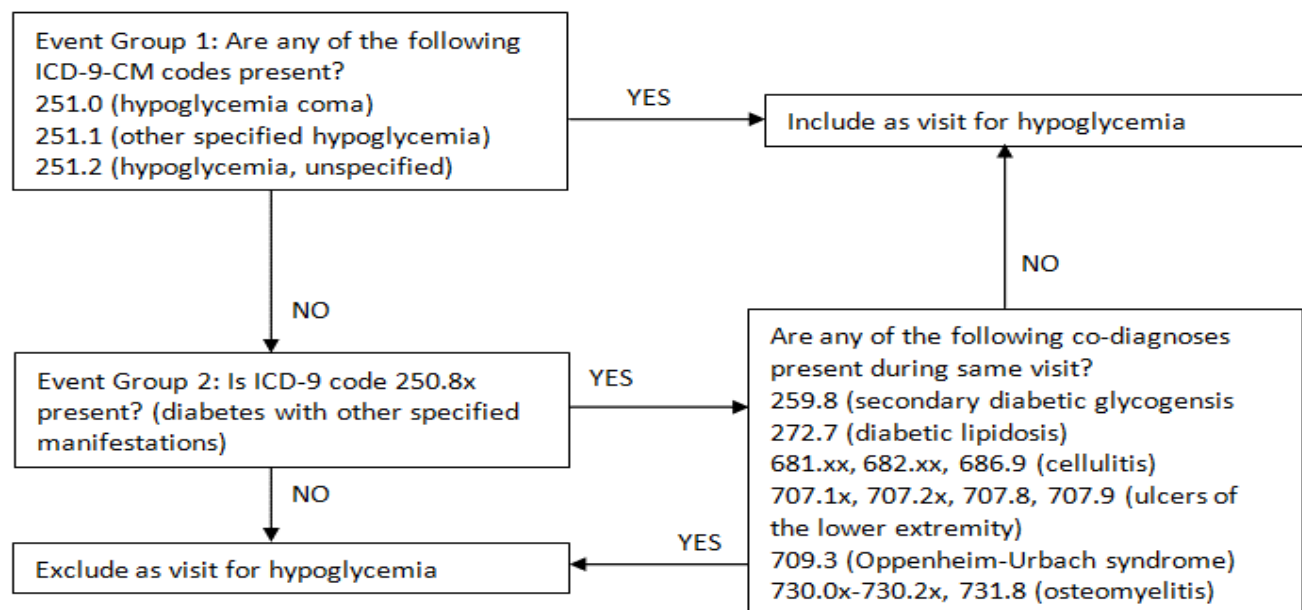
Event Group 1: Are any of the following ICD-9-CM codes present?
251.0 (hypoglycemia coma)
251.1 (other specified hypoglycemia)
251.2 (hypoglycemia, unspecified)

YES

Include as visit for hypoglycemia

NO

NO

Event Group 2: Is ICD-9 code 250.8x present? (diabetes with other specified manifestations)

YES

Are any of the following co-diagnoses present during same visit?
259.8 (secondary diabetic glycogensis
272.7 (diabetic lipidosis)
681.xx, 682.xx, 686.9 (cellulitis)
707.1x, 707.2x, 707.8, 707.9 (ulcers of the lower extremity)
709.3 (Oppenheim-Urbach syndrome)
730.0x-730.2x, 731.8 (osteomyelitis)

NO

YES

Exclude as visit for hypoglycemia